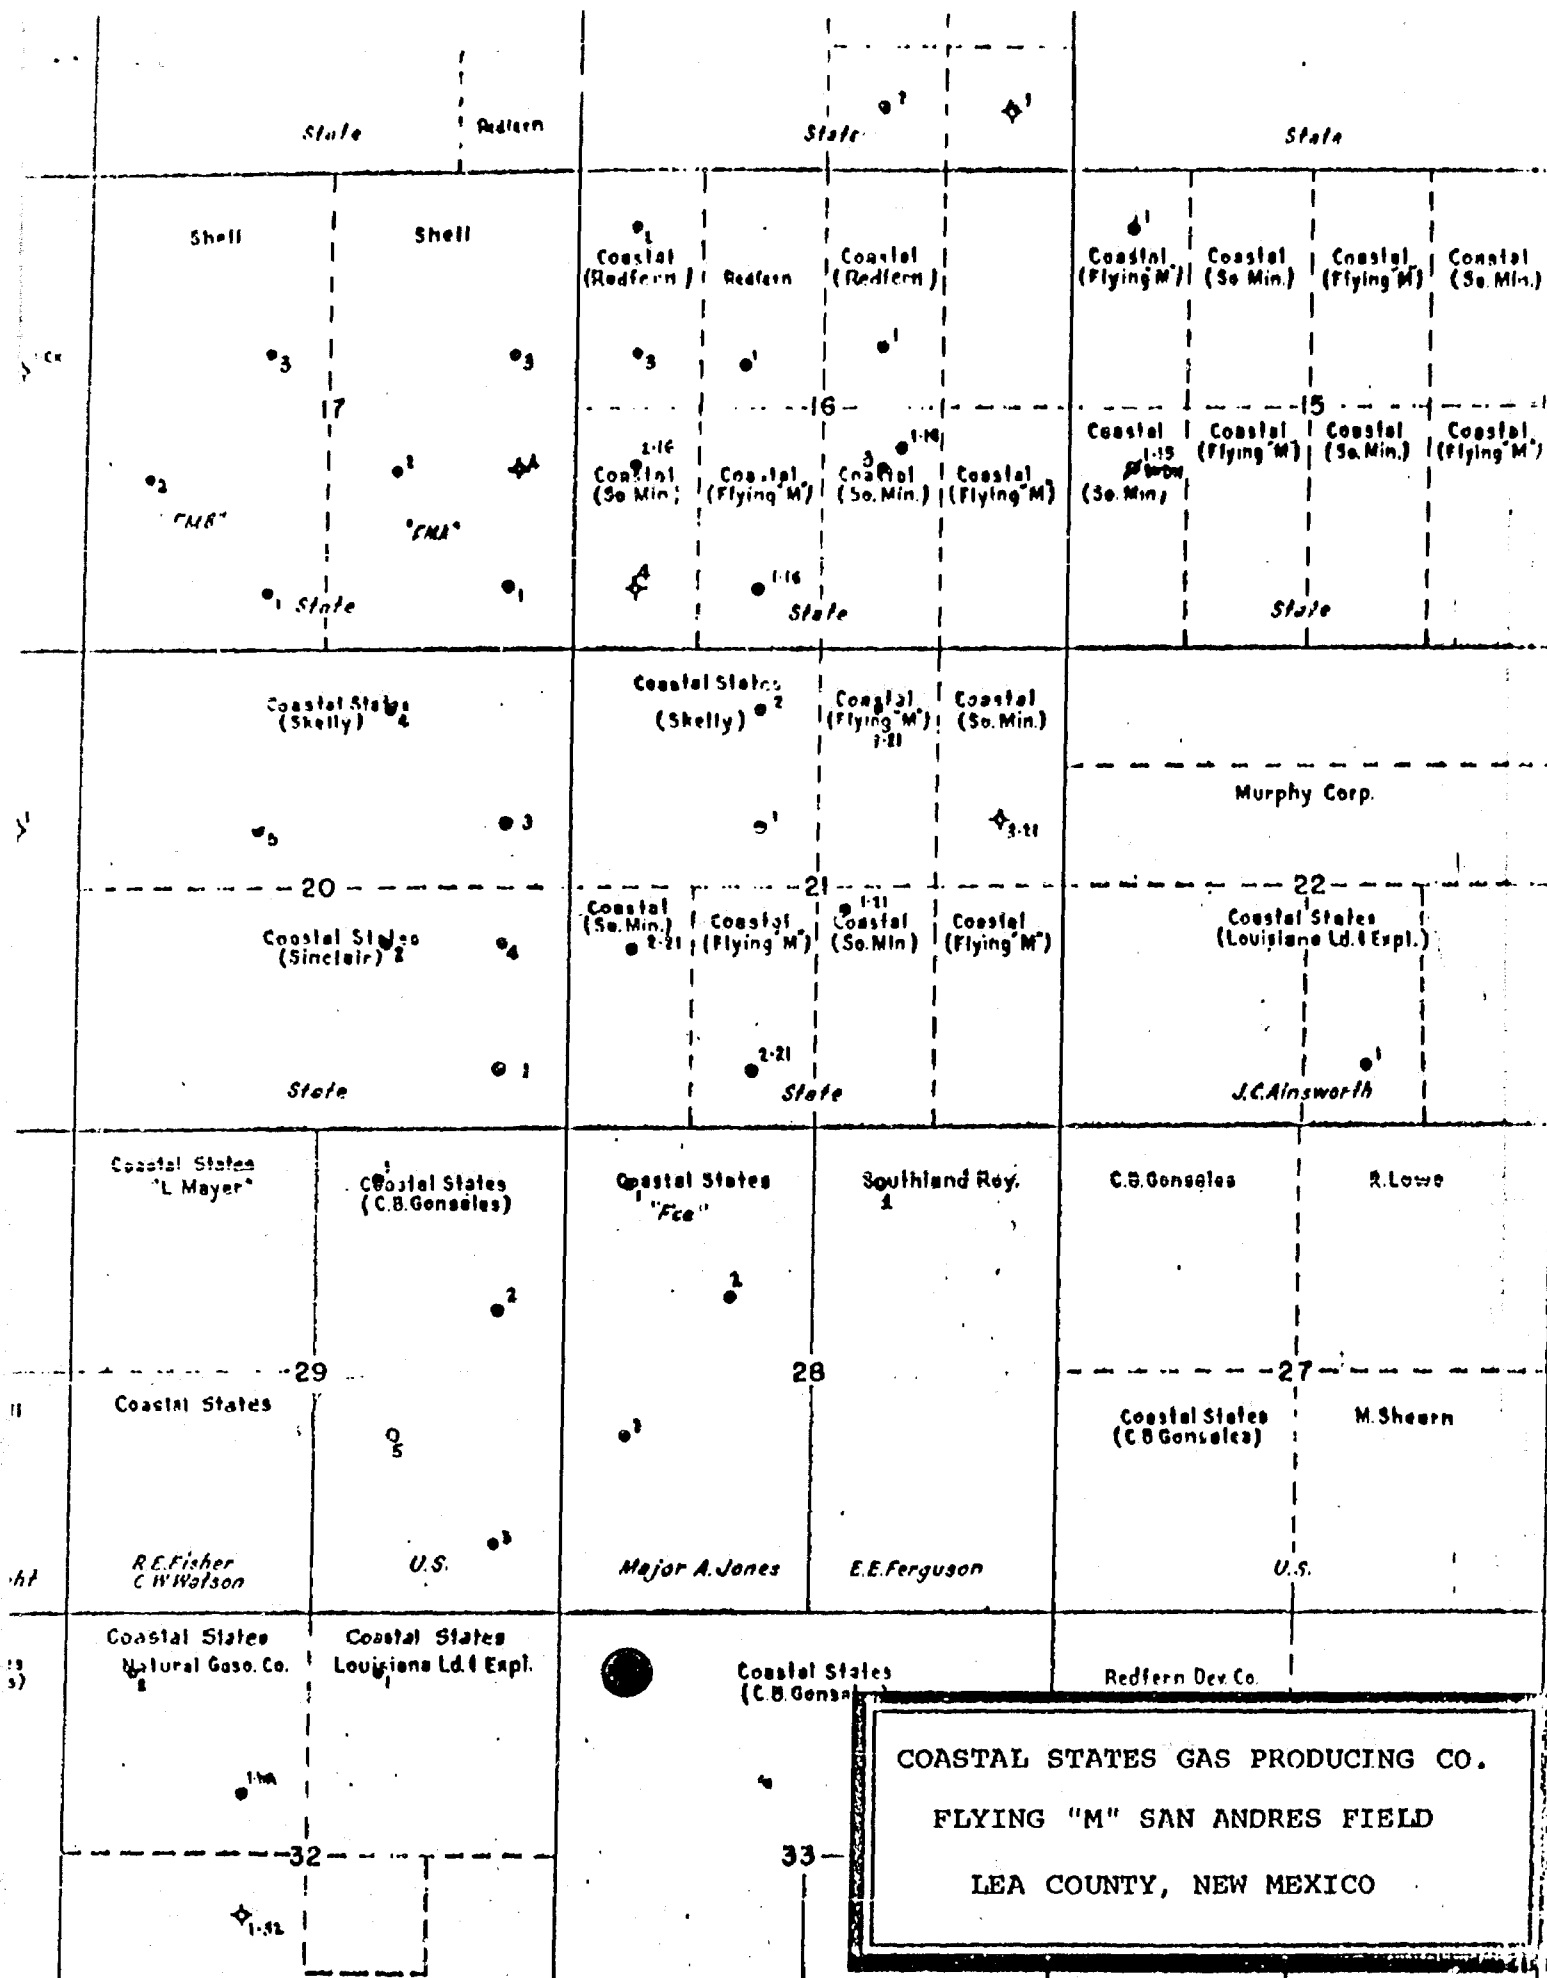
State
Redfern
State
State

Shell
Shell
3
3
17
2
FMB
2
FMA
1 State
1

1
Coastal (Redfern)
Redfern
Coastal (Redfern)
3
1
1
16
1-16
Coastal (So Min)
Coastal (Flying M)
3 1-16
Coastal (So. Min.)
Coastal (Flying M)
1-16
State

1
Coastal (Flying M)
Coastal (So Min.)
Coastal (Flying M)
Coastal (So. Min.)
15
Coastal
1-15
(So. Min.)
Coastal (Flying M)
Coastal (So. Min.)
Coastal (Flying M)
State

Coastal States (Skelly) 4
5
3
20
Coastal States (Sinclair) 2
4
1
State

Coastal States (Skelly) 2
Coastal (Flying M) 1-21
Coastal (So. Min.)
1
3-21
21
Coastal (So. Min.) 2-21
Coastal (Flying M)
1-21 Coastal (So. Min)
Coastal (Flying M)
2-21
State

Murphy Corp.
22
Coastal States (Louisiana Ld. & Expl.)
1
J.C.Ainsworth

Coastal States "L Mayer"
1 Coastal States (C.B.Gonsales)
2
29
Coastal States
5
3
R.E.Fisher C.W.Watson
U.S.

Coastal States "Fee"
1
2
1
28
Major A.Jones
Southland Roy. 1
E.E.Ferguson

C.B.Gonsales
R.Lowe
27
Coastal States (C.B.Gonsales)
M.Shearn
U.S.

Coastal States Natural Gas Co. 2
1-32
32
1-32
Coastal States Louisiana Ld. & Expl. 1
Coastal States (C.B.Gonsa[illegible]
33
Redfern Dev. Co.

COASTAL STATES GAS PRODUCING CO.
FLYING "M" SAN ANDRES FIELD
LEA COUNTY, NEW MEXICO